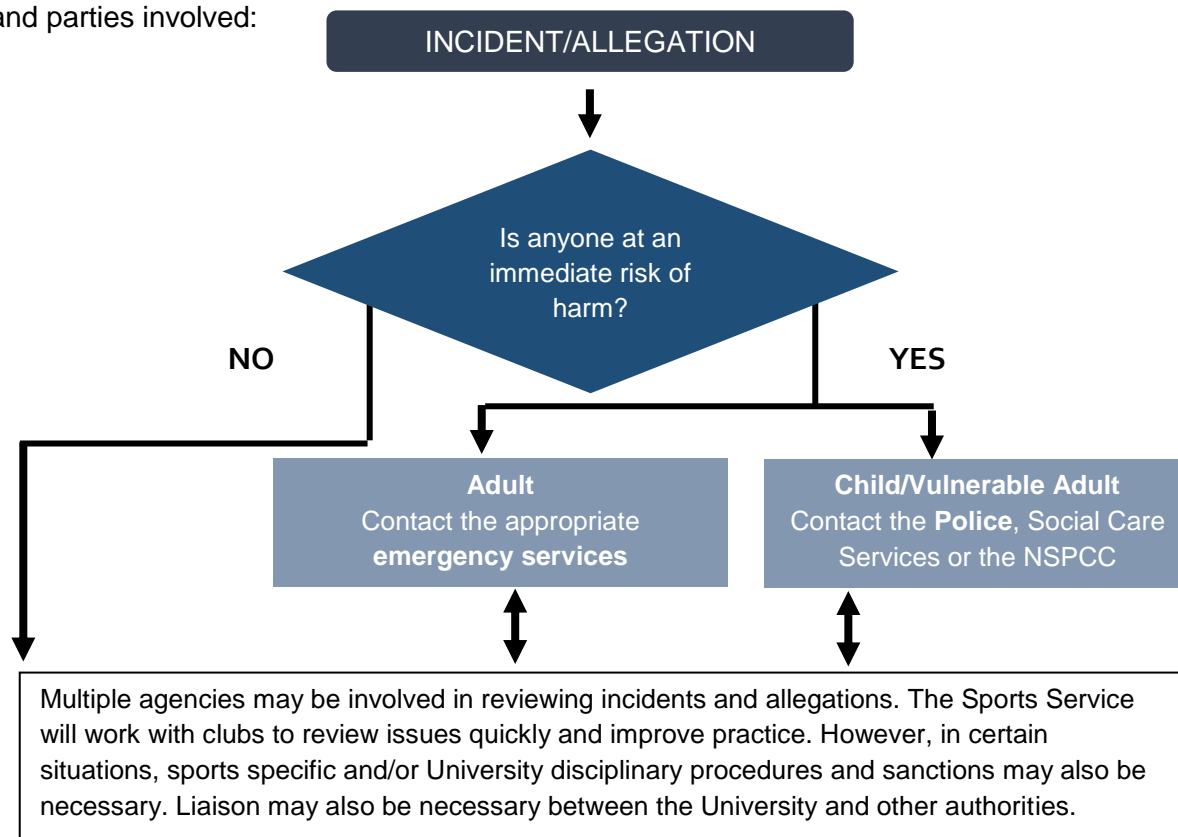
and parties involved:

INCIDENT/ALLEGATION

Is anyone at an immediate risk of harm?

NO

YES

**Adult**
Contact the appropriate **emergency services**

**Child/Vulnerable Adult**
Contact the **Police**, Social Care Services or the NSPCC

Multiple agencies may be involved in reviewing incidents and allegations. The Sports Service will work with clubs to review issues quickly and improve practice. However, in certain situations, sports specific and/or University disciplinary procedures and sanctions may also be necessary. Liaison may also be necessary between the University and other authorities.